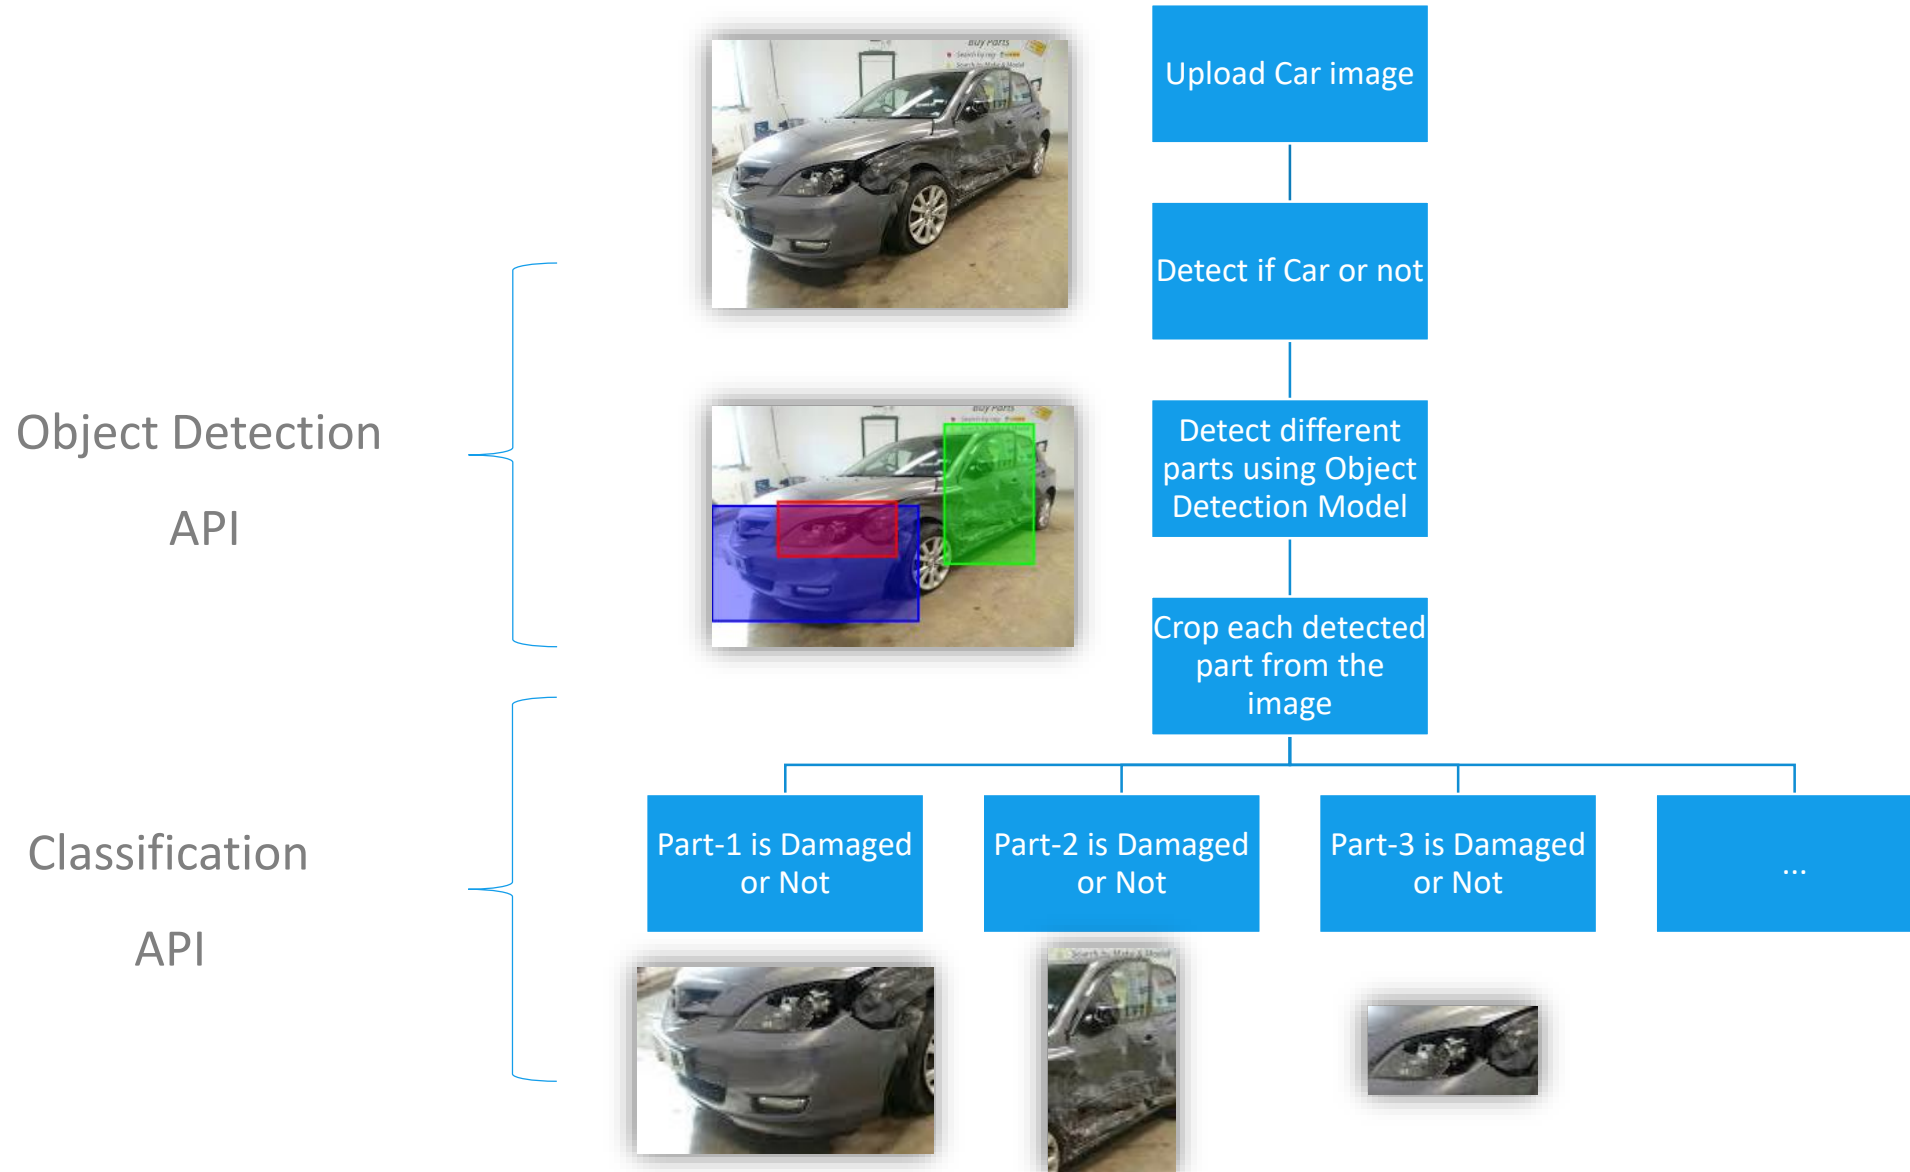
Upload Car image

Detect if Car or not

Detect different parts using Object Detection Model

Crop each detected part from the image

Object Detection API

Classification API

Part-1 is Damaged or Not

Part-2 is Damaged or Not

Part-3 is Damaged or Not

...

Buy Parts

Buy Parts